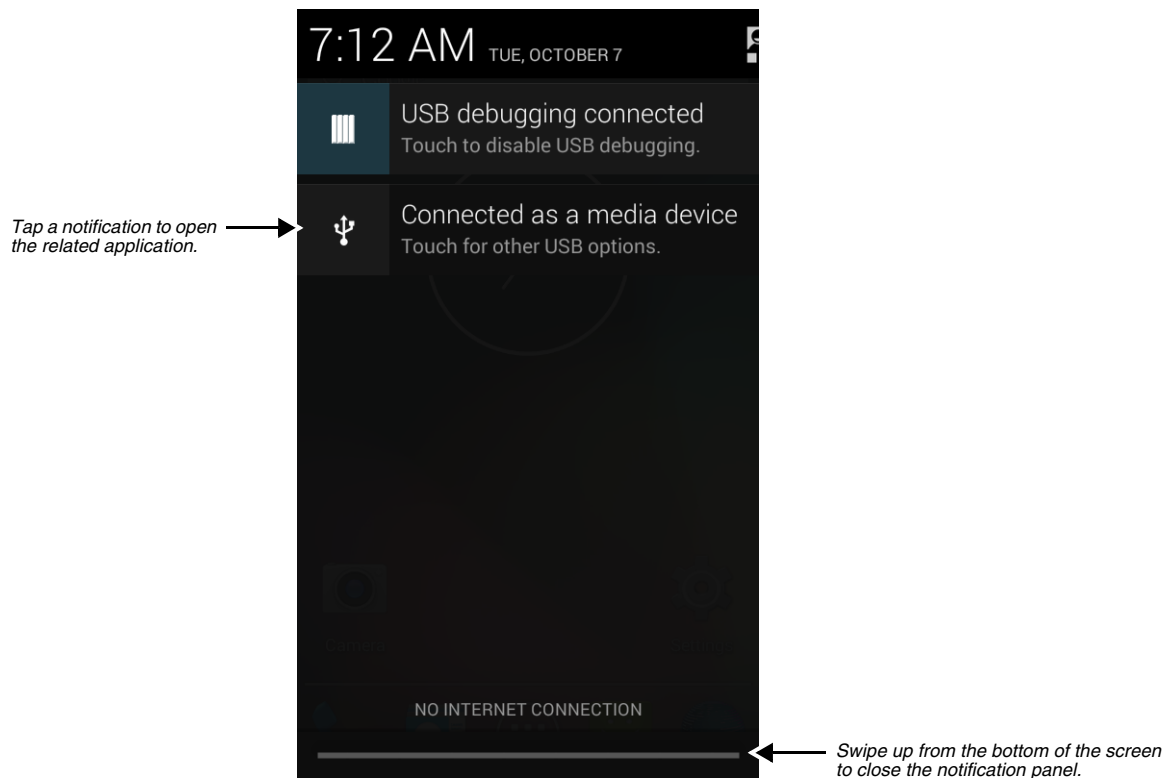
7:12 AM TUE, OCTOBER 7

USB debugging connected
Touch to disable USB debugging.

Tap a notification to open the related application.

Connected as a media device
Touch for other USB options.

NO INTERNET CONNECTION

Swipe up from the bottom of the screen to close the notification panel.